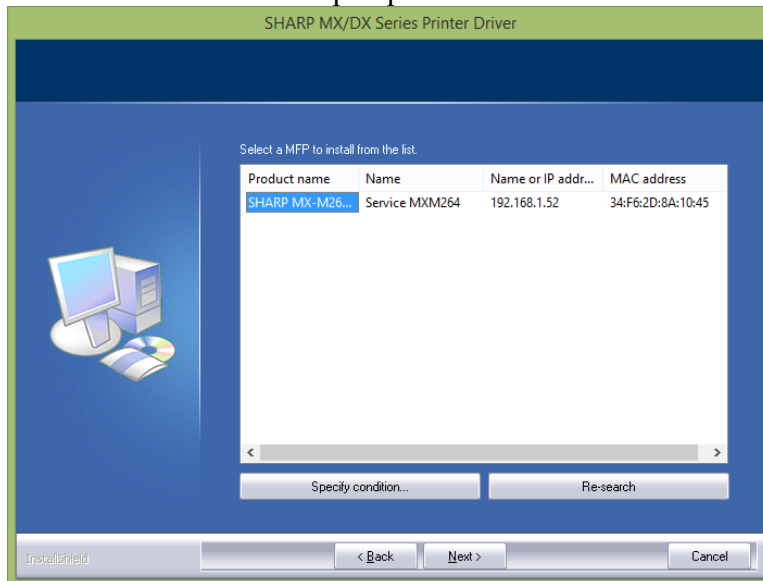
SHARP MX/DX Series Printer Driver

Select a MFP to install from the list.

| Product name | Name | Name or IP addr... | MAC address |
|---|---|---|---|
| SHARP MX-M26... | Service MXM264 | 192.168.1.52 | 34:F6:2D:8A:10:45 |

Specify condition...

Re-search

InstallShield

< Back

Next >

Cancel